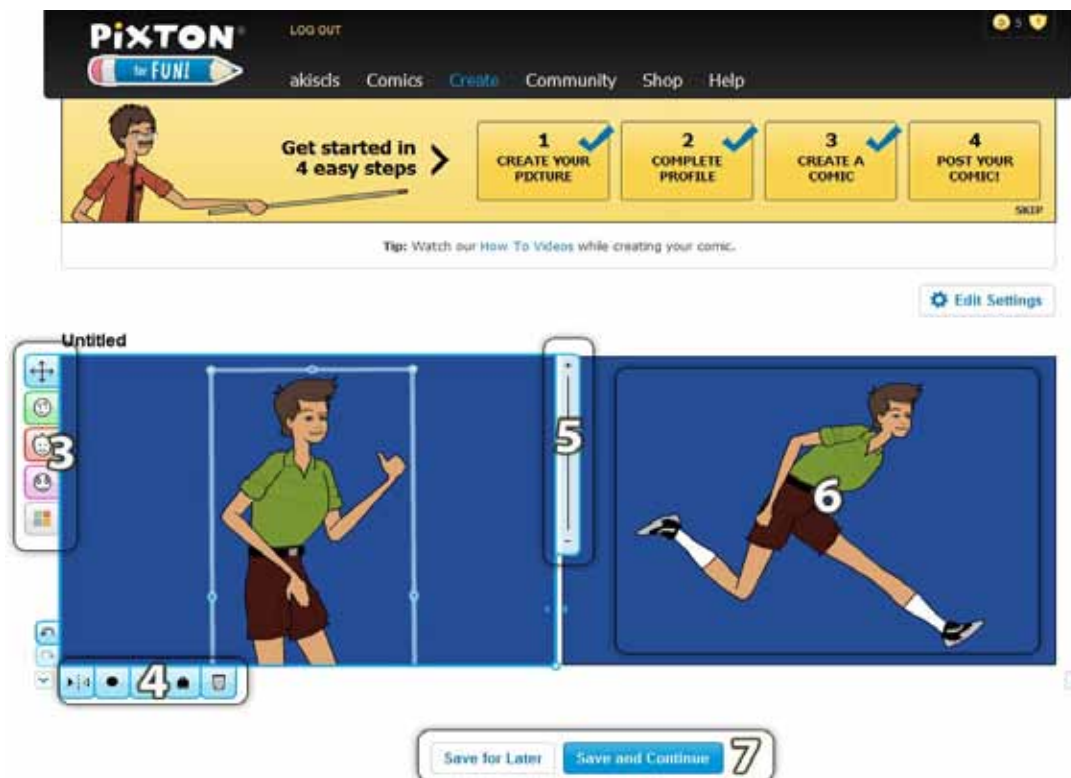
PIXTON for FUN!

LOG OUT

akiscls Comics Create Community Shop Help

5

Get started in 4 easy steps >

1 CREATE YOUR PIXTURE

2 COMPLETE PROFILE

3 CREATE A COMIC

4 POST YOUR COMIC!

SKIP

Tip: Watch our How To Videos while creating your comic.

Edit Settings

Untitled

3

5

6

4

Save for Later

Save and Continue

7